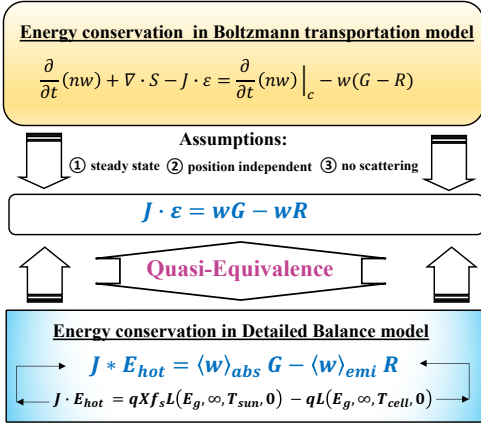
Energy conservation in Boltzmann transportation model

$\frac{\partial}{\partial t}(nw) + \nabla \cdot S - J \cdot \varepsilon = \frac{\partial}{\partial t}(nw)\Big|_c - w(G - R)$

Assumptions:

① steady state ② position independent ③ no scattering

$J \cdot \varepsilon = wG - wR$

Quasi-Equivalence

Energy conservation in Detailed Balance model

$J * E_{hot} = \langle w \rangle_{abs}\, G - \langle w \rangle_{emi}\, R$

$J \cdot E_{hot} = qXf_s L(E_g, \infty, T_{sun}, 0) - qL(E_g, \infty, T_{cell}, 0)$